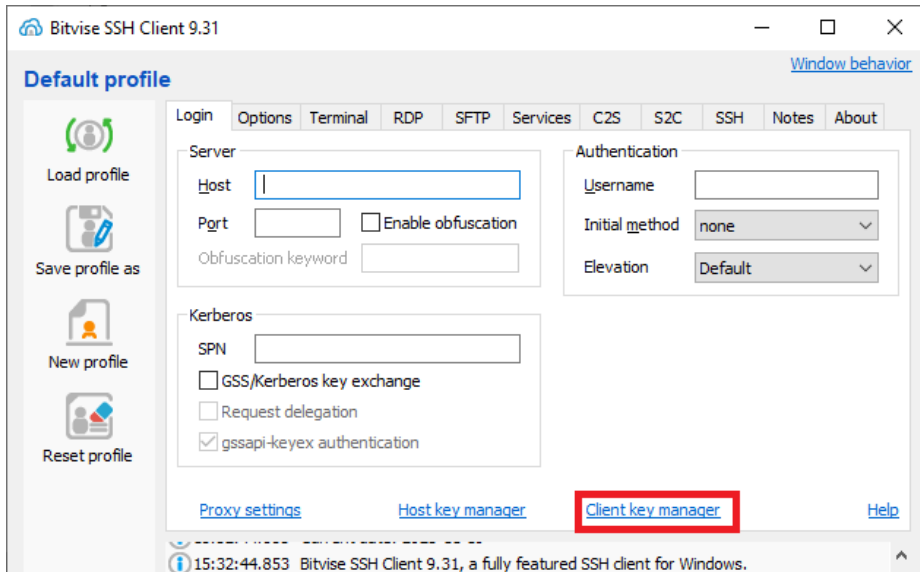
Bitvise SSH Client 9.31

Default profile

Window behavior

Load profile

Save profile as

New profile

Reset profile

Login | Options | Terminal | RDP | SFTP | Services | C2S | S2C | SSH | Notes | About

Server

Host

Port

Enable obfuscation

Obfuscation keyword

Authentication

Username

Initial method none

Elevation Default

Kerberos

SPN

GSS/Kerberos key exchange

Request delegation

gssapi-keyex authentication

Proxy settings

Host key manager

Client key manager

Help

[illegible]

15:32:44.853 Bitvise SSH Client 9.31, a fully featured SSH client for Windows.